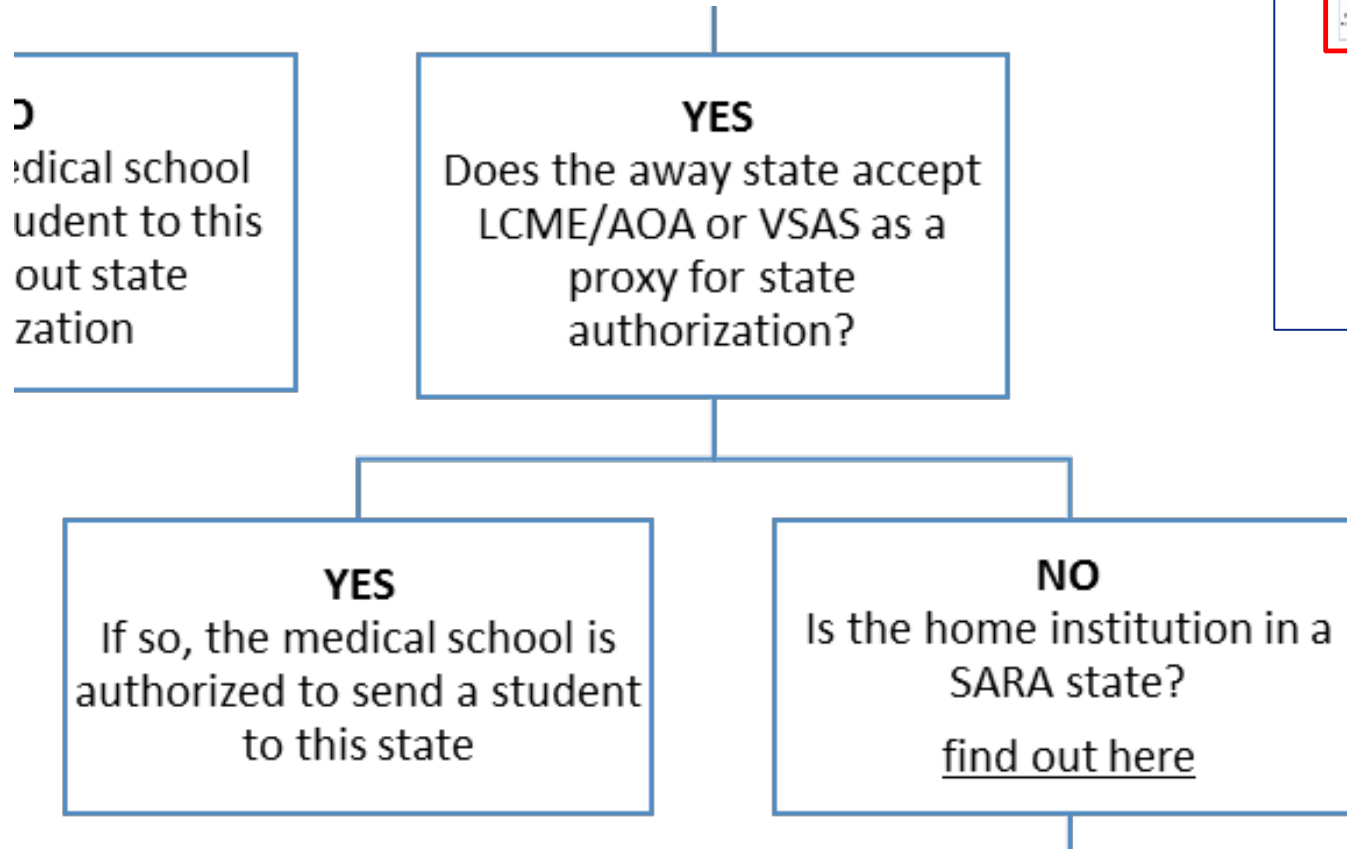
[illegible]
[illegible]edical school
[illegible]udent to this
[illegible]out state
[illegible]zation

YES
Does the away state accept LCME/AOA or VSAS as a proxy for state authorization?

YES
If so, the medical school is authorized to send a student to this state

NO
Is the home institution in a SARA state?

find out here